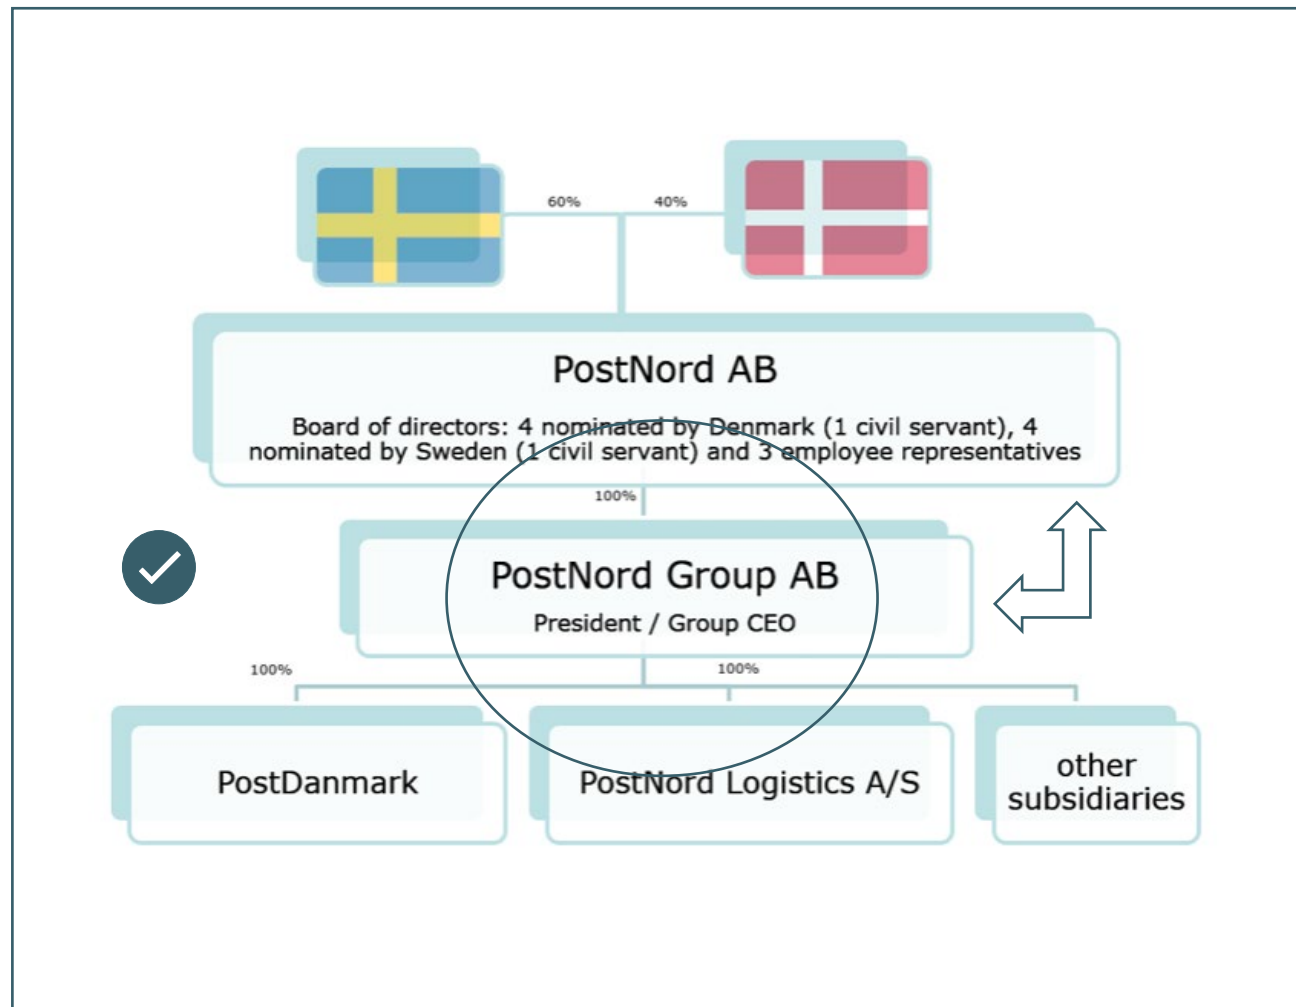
60%

40%

PostNord AB

Board of directors: 4 nominated by Denmark (1 civil servant), 4 nominated by Sweden (1 civil servant) and 3 employee representatives

100%

PostNord Group AB

President / Group CEO

100%

100%

PostDanmark

PostNord Logistics A/S

other subsidiaries